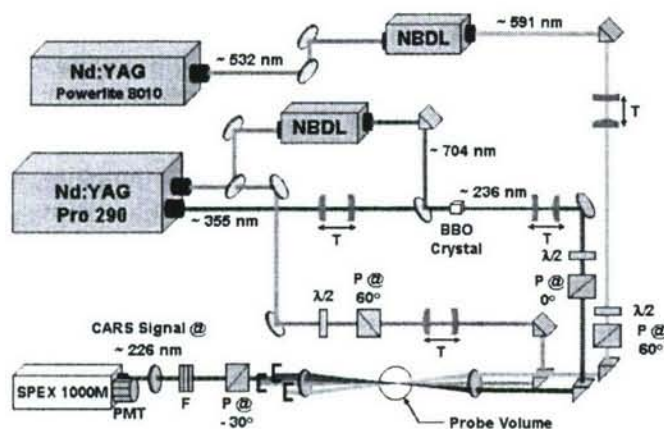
NBDL
~ 591 nm
~ 532 nm
Nd:YAG
Powerlite 8010
T
NBDL
~ 704 nm
Nd:YAG
Pro 290
~ 236 nm
~ 355 nm
T
BBO
Crystal
T
λ/2
P @
0°
λ/2
P @
60°
T
λ/2
P @
60°
CARS Signal @
~ 226 nm
SPEX 1000M
PMT
F
P @
- 30°
Probe Volume